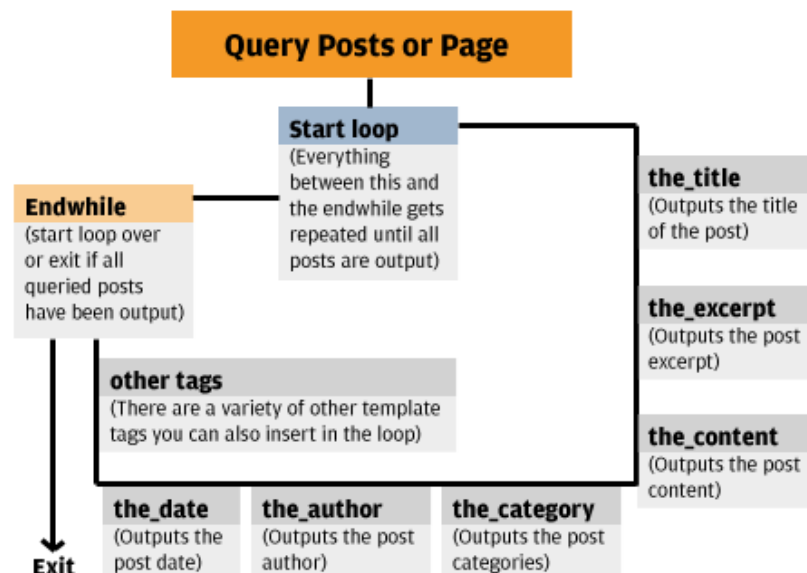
Query Posts or Page

Start loop
(Everything between this and the endwhile gets repeated until all posts are output)

Endwhile
(start loop over or exit if all queried posts have been output)

the_title
(Outputs the title of the post)

the_excerpt
(Outputs the post excerpt)

other tags
(There are a variety of other template tags you can also insert in the loop)

the_content
(Outputs the post content)

the_date
(Outputs the post date)

the_author
(Outputs the post author)

the_category
(Outputs the post categories)

Exit